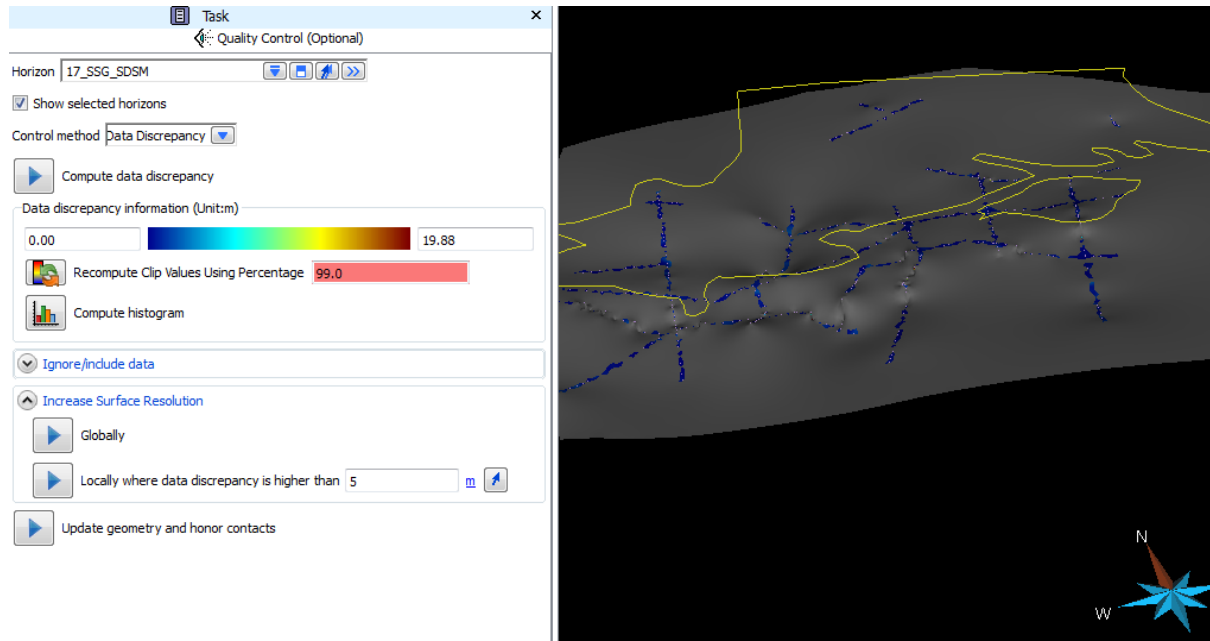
Task

Quality Control (Optional)

Horizon 17_SSG_SDSM

Show selected horizons

Control method Data Discrepancy

Compute data discrepancy

Data discrepancy information (Unit:m)

0.00

19.88

Recompute Clip Values Using Percentage 99.0

Compute histogram

Ignore/include data

Increase Surface Resolution

Globally

Locally where data discrepancy is higher than 5 m

Update geometry and honor contacts

N

W